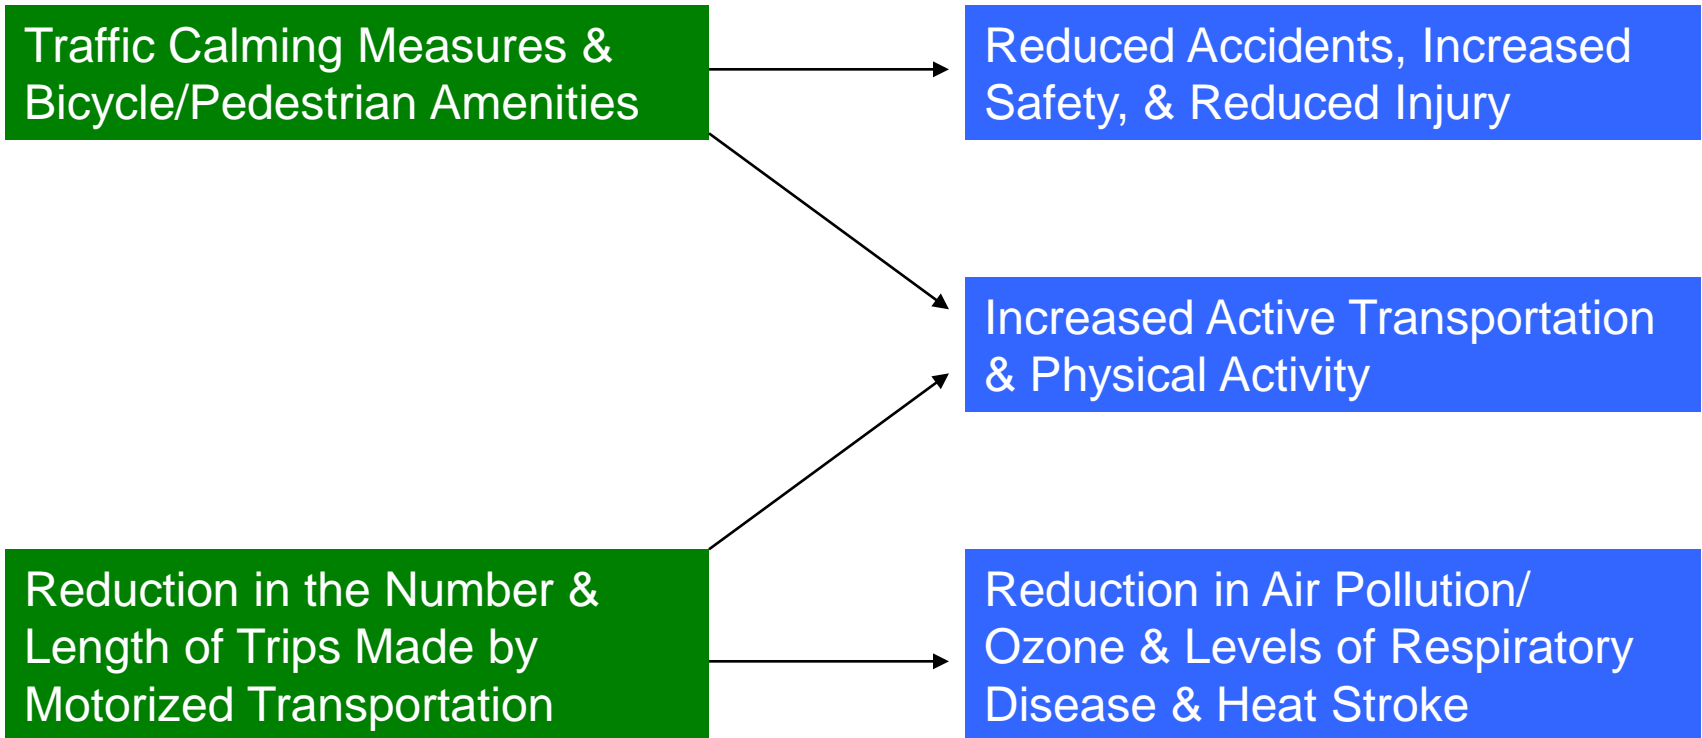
Traffic Calming Measures & Bicycle/Pedestrian Amenities

Reduced Accidents, Increased Safety, & Reduced Injury

Increased Active Transportation & Physical Activity

Reduction in the Number & Length of Trips Made by Motorized Transportation

Reduction in Air Pollution/ Ozone & Levels of Respiratory Disease & Heat Stroke